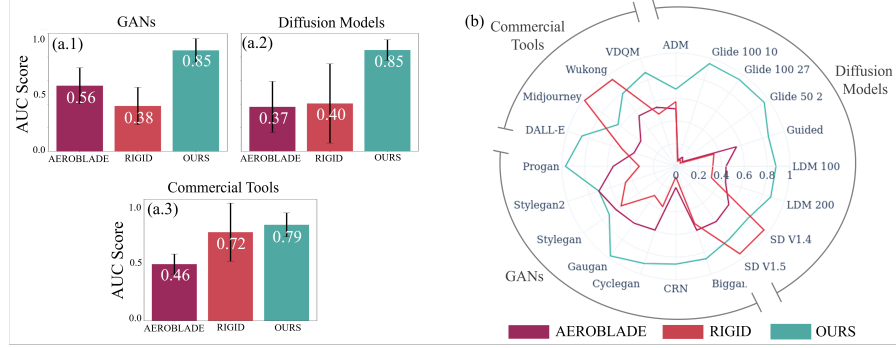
GANs

(a.1)

AUC Score

1.0

0.5

0.0

0.56

0.38

0.85

AEROBLADE RIGID OURS

Diffusion Models

(a.2)

0.37

0.40

0.85

AEROBLADE RIGID OURS

Commercial Tools

(a.3)

AUC Score

1.0

0.5

0.0

0.46

0.72

0.79

AEROBLADE RIGID OURS

(b)

Commercial Tools

Diffusion Models

GANs

ADM

Glide 100 10

Glide 100 27

Glide 50 2

Guided

LDM 100

LDM 200

SD V1.4

SD V1.5

Biggan

CRN

Cyclegan

Gaugan

Stylegan

Stylegan2

Progan

DALL-E

Midjourney

Wukong

VDQM

0 0.2 0.4 0.6 0.8 1

AEROBLADE RIGID OURS